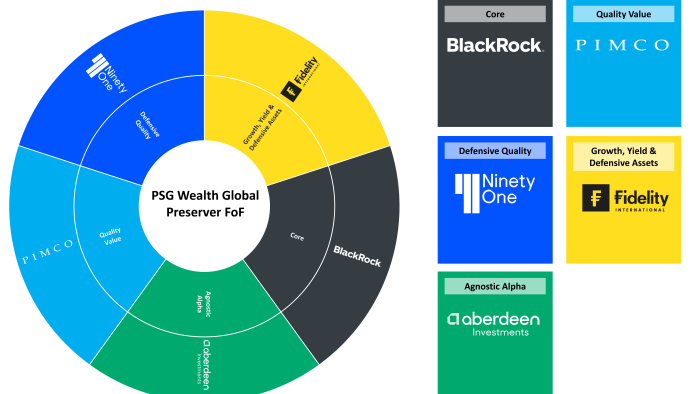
PSG Wealth Global Preserver FoF

Ninety One

Defensive Quality

Fidelity INTERNATIONAL

Growth, Yield & Defensive Assets

Core

BlackRock

Agnostic Alpha

aberdeen investments

Quality Value

PIMCO

Core

BlackRock

Quality Value

PIMCO

Defensive Quality

Ninety One

Growth, Yield & Defensive Assets

Fidelity INTERNATIONAL

Agnostic Alpha

aberdeen investments